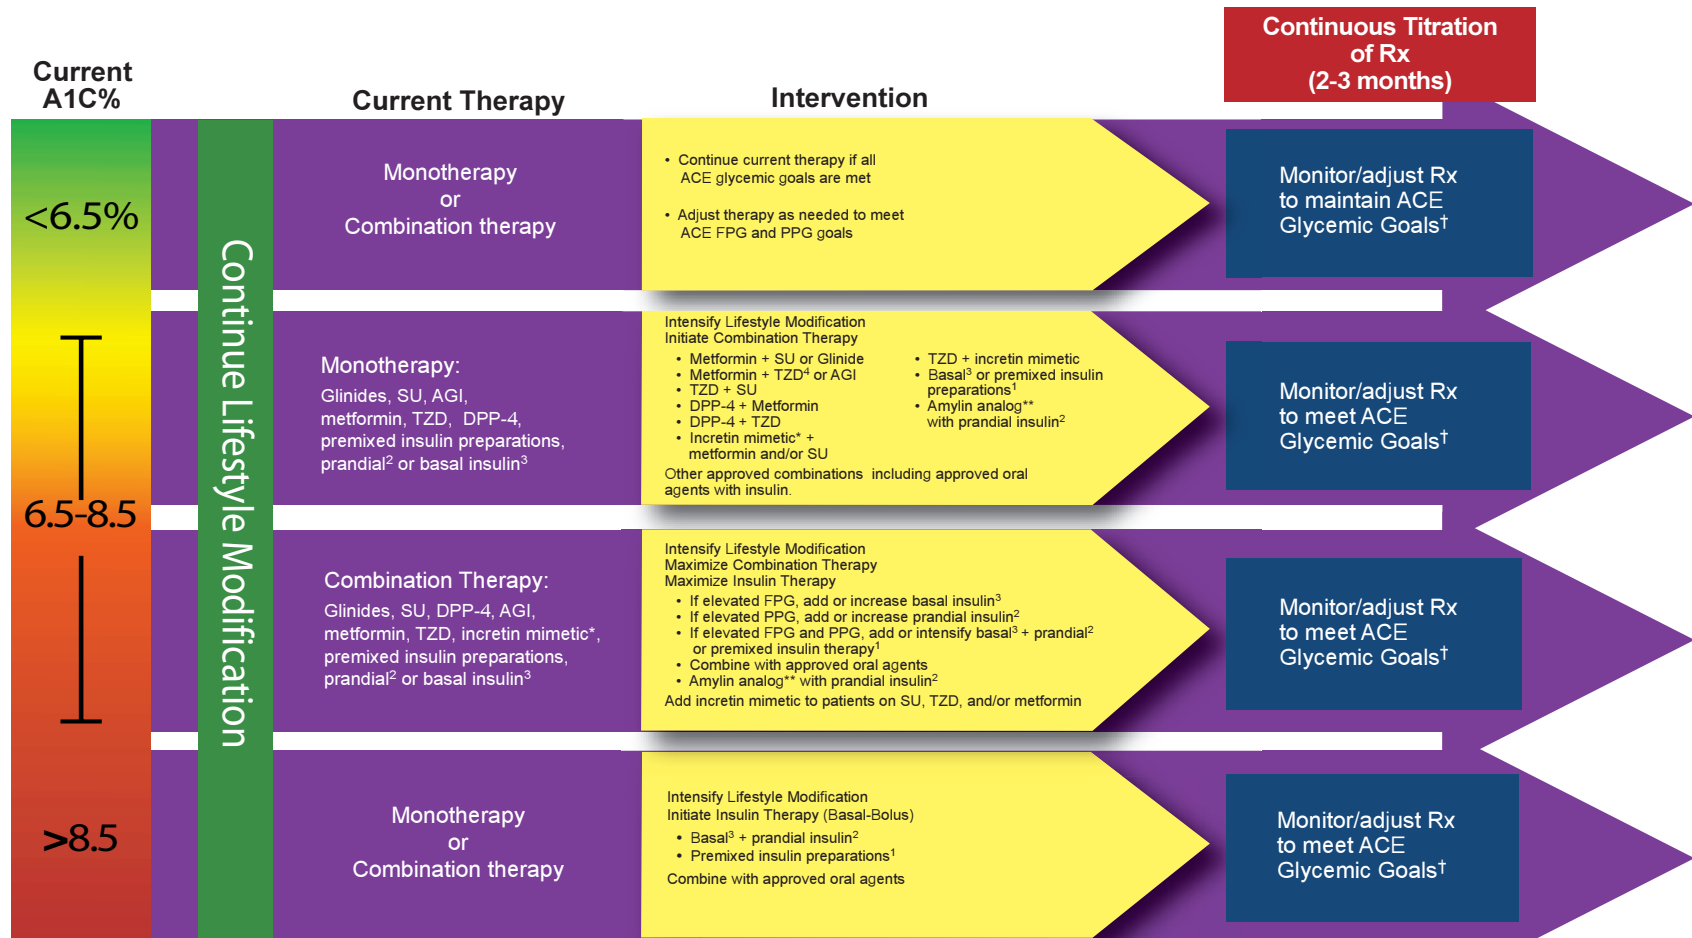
Current A1C%

Current Therapy

Intervention

Continuous Titration of Rx (2-3 months)

<6.5%

6.5-8.5

>8.5

Continue Lifestyle Modification

Monotherapy or Combination therapy

• Continue current therapy if all ACE glycemic goals are met

• Adjust therapy as needed to meet ACE FPG and PPG goals

Monitor/adjust Rx to maintain ACE Glycemic Goals†

Monotherapy:

Glinides, SU, AGI, metformin, TZD, DPP-4, premixed insulin preparations, prandial$^2$ or basal insulin$^3$

Intensify Lifestyle Modification
Initiate Combination Therapy

• Metformin + SU or Glinide
• Metformin + TZD$^4$ or AGI
• TZD + SU
• DPP-4 + Metformin
• DPP-4 + TZD
• Incretin mimetic* + metformin and/or SU

• TZD + incretin mimetic
• Basal$^3$ or premixed insulin preparations$^1$
• Amylin analog** with prandial insulin$^2$

Other approved combinations including approved oral agents with insulin.

Monitor/adjust Rx to meet ACE Glycemic Goals†

Combination Therapy:

Glinides, SU, DPP-4, AGI, metformin, TZD, incretin mimetic*, premixed insulin preparations, prandial$^2$ or basal insulin$^3$

Intensify Lifestyle Modification
Maximize Combination Therapy
Maximize Insulin Therapy

• If elevated FPG, add or increase basal insulin$^3$
• If elevated PPG, add or increase prandial insulin$^2$
• If elevated FPG and PPG, add or intensify basal$^3$ + prandial$^2$ or premixed insulin therapy$^1$
• Combine with approved oral agents
• Amylin analog** with prandial insulin$^2$

Add incretin mimetic to patients on SU, TZD, and/or metformin

Monitor/adjust Rx to meet ACE Glycemic Goals†

Monotherapy or Combination therapy

Intensify Lifestyle Modification
Initiate Insulin Therapy (Basal-Bolus)

• Basal$^3$ + prandial insulin$^2$
• Premixed insulin preparations$^1$

Combine with approved oral agents

Monitor/adjust Rx to meet ACE Glycemic Goals†